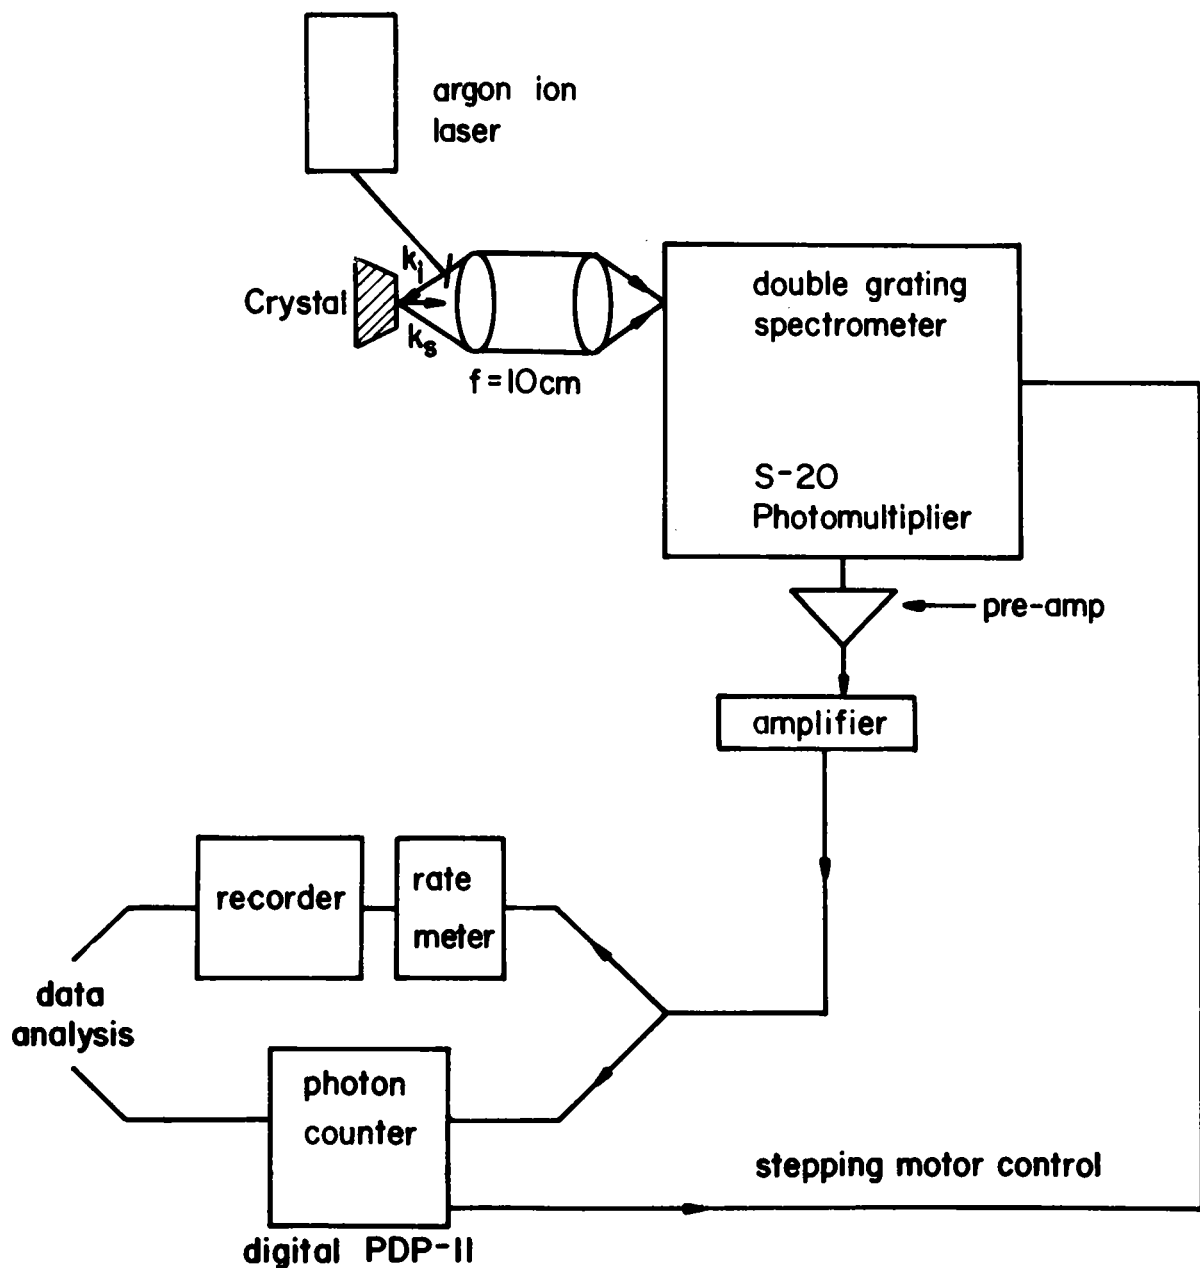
argon ion laser

Crystal

$k_i$

$k_s$

f = 10cm

double grating spectrometer

S-20 Photomultiplier

pre-amp

amplifier

recorder

rate meter

data analysis

photon counter

digital PDP-11

stepping motor control